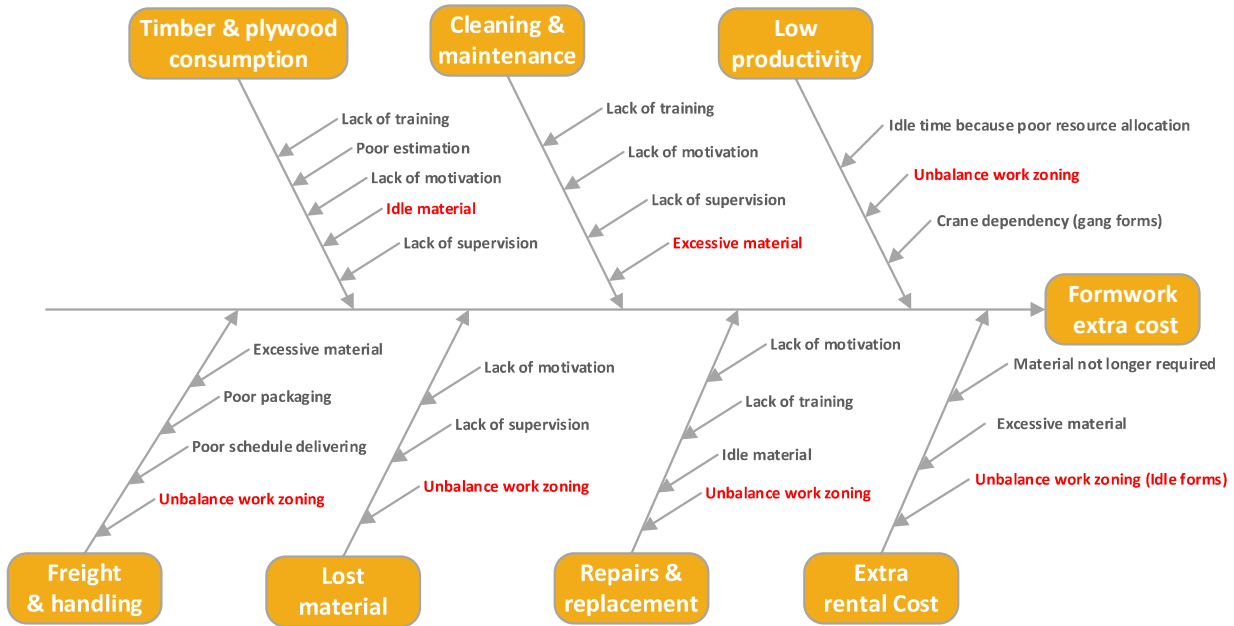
Timber & plywood consumption

Lack of training
Poor estimation
Lack of motivation
Idle material
Lack of supervision

Cleaning & maintenance

Lack of training
Lack of motivation
Lack of supervision
Excessive material

Low productivity

Idle time because poor resource allocation
Unbalance work zoning
Crane dependency (gang forms)

Formwork extra cost

Excessive material
Poor packaging
Poor schedule delivering
Unbalance work zoning

Freight & handling

Lack of motivation
Lack of supervision
Unbalance work zoning

Lost material

Lack of motivation
Lack of training
Idle material
Unbalance work zoning

Repairs & replacement

Material not longer required
Excessive material
Unbalance work zoning (Idle forms)

Extra rental Cost